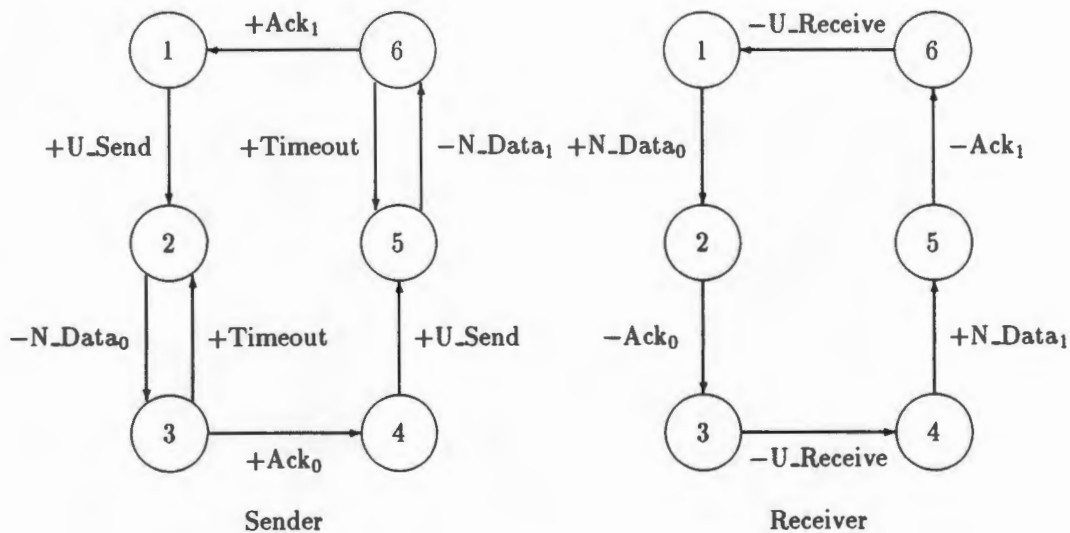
$+Ack_1$

1

6

$+U\_Send$

$+Timeout$

$-N\_Data_1$

2

5

$-N\_Data_0$

$+Timeout$

$+U\_Send$

3

4

$+Ack_0$

Sender

$-U\_Receive$

1

6

$+N\_Data_0$

$-Ack_1$

2

5

$-Ack_0$

$+N\_Data_1$

3

4

$-U\_Receive$

Receiver